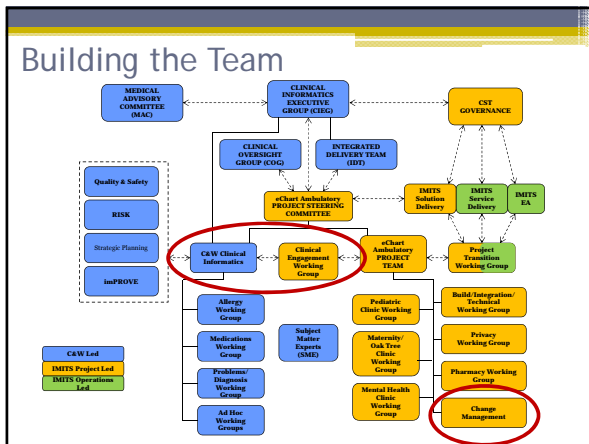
Building the Team

MEDICAL ADVISORY COMMITTEE (MAC)

CLINICAL INFORMATICS EXECUTIVE GROUP (CIEG)

CST GOVERNANCE

CLINICAL OVERSIGHT GROUP (COG)

INTEGRATED DELIVERY TEAM (IDT)

Quality & Safety

RISK

Strategic Planning

imPROVE

eChart Ambulatory PROJECT STEERING COMMITTEE

IMITS Solution Delivery

IMITS Service Delivery

IMITS EA

C&W Clinical Informatics

Clinical Engagement Working Group

eChart Ambulatory PROJECT TEAM

Project Transition Working Group

Allergy Working Group

Subject Matter Experts (SME)

Pediatric Clinic Working Group

Build/Integration/ Technical Working Group

Medications Working Group

Maternity/ Oak Tree Clinic Working Group

Privacy Working Group

Problems/ Diagnosis Working Group

Pharmacy Working Group

Ad Hoc Working Groups

Mental Health Clinic Working Group

Change Management

C&W Led

IMITS Project Led

IMITS Operations Led